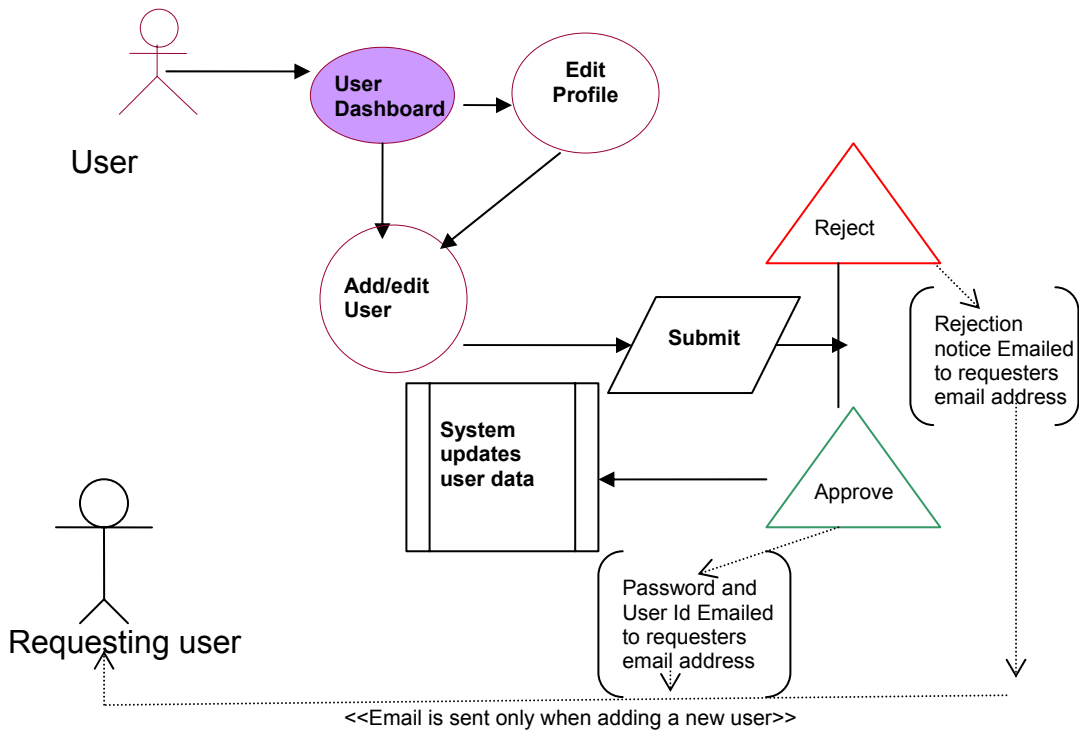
User

User Dashboard

Edit Profile

Add/edit User

Submit

Reject

Rejection notice Emailed to requesters email address

System updates user data

Approve

Password and User Id Emailed to requesters email address

Requesting user

<<Email is sent only when adding a new user>>